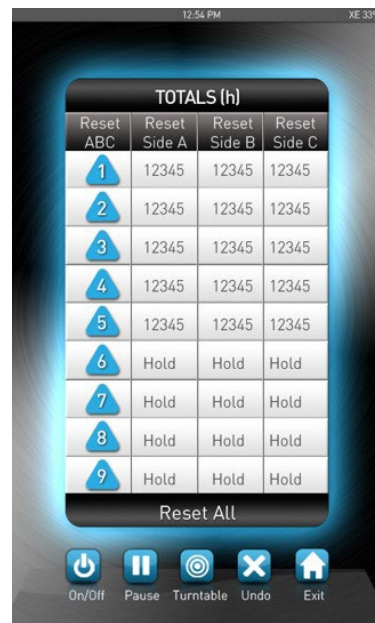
12:54 PM

XE 33

TOTALS (h)

| Reset ABC | Reset Side A | Reset Side B | Reset Side C |
|---|---|---|---|
| 1 | 12345 | 12345 | 12345 |
| 2 | 12345 | 12345 | 12345 |
| 3 | 12345 | 12345 | 12345 |
| 4 | 12345 | 12345 | 12345 |
| 5 | 12345 | 12345 | 12345 |
| 6 | Hold | Hold | Hold |
| 7 | Hold | Hold | Hold |
| 8 | Hold | Hold | Hold |
| 9 | Hold | Hold | Hold |

Reset All

On/Off Pause Turntable Undo Exit